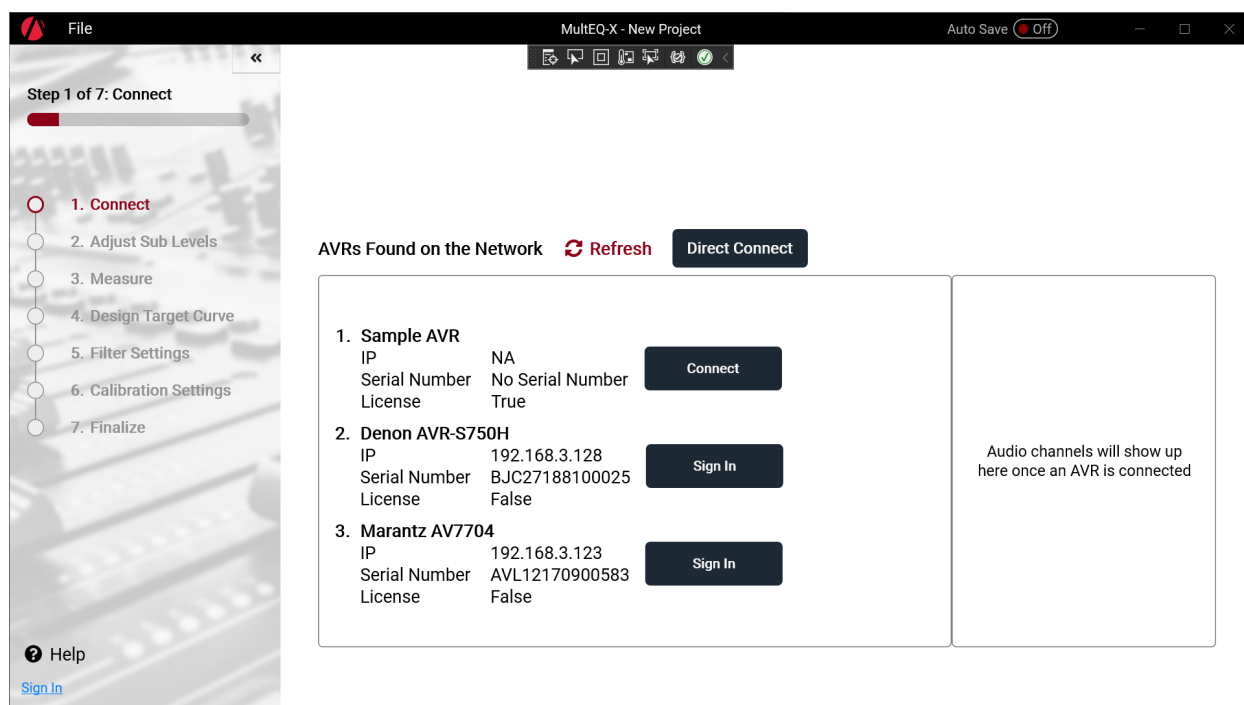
File

MultEQ-X - New Project

Auto Save Off

«

Step 1 of 7: Connect

1. Connect
2. Adjust Sub Levels
3. Measure
4. Design Target Curve
5. Filter Settings
6. Calibration Settings
7. Finalize

AVRs Found on the Network Refresh Direct Connect

1. Sample AVR
IP NA
Serial Number No Serial Number
License True

Connect

2. Denon AVR-S750H
IP 192.168.3.128
Serial Number BJC27188100025
License False

Sign In

3. Marantz AV7704
IP 192.168.3.123
Serial Number AVL12170900583
License False

Sign In

Audio channels will show up here once an AVR is connected

Help

Sign In